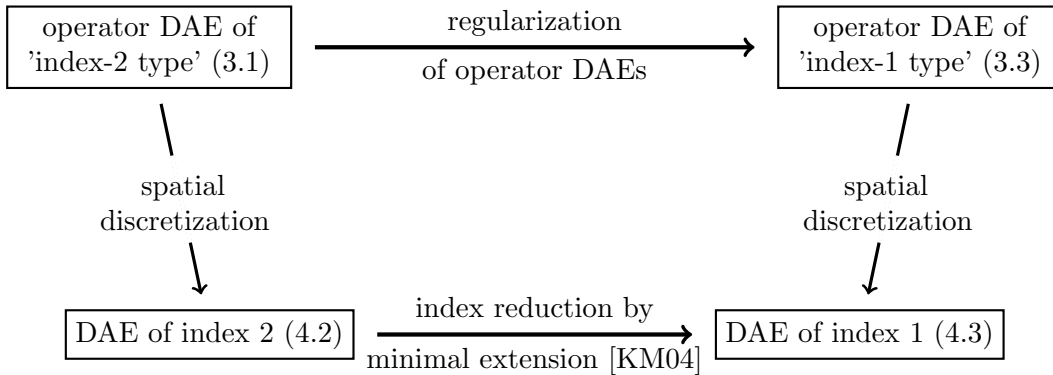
operator DAE of 'index-2 type' (3.1)

regularization

of operator DAEs

operator DAE of 'index-1 type' (3.3)

spatial discretization

spatial discretization

DAE of index 2 (4.2)

index reduction by

minimal extension [KM04]

DAE of index 1 (4.3)